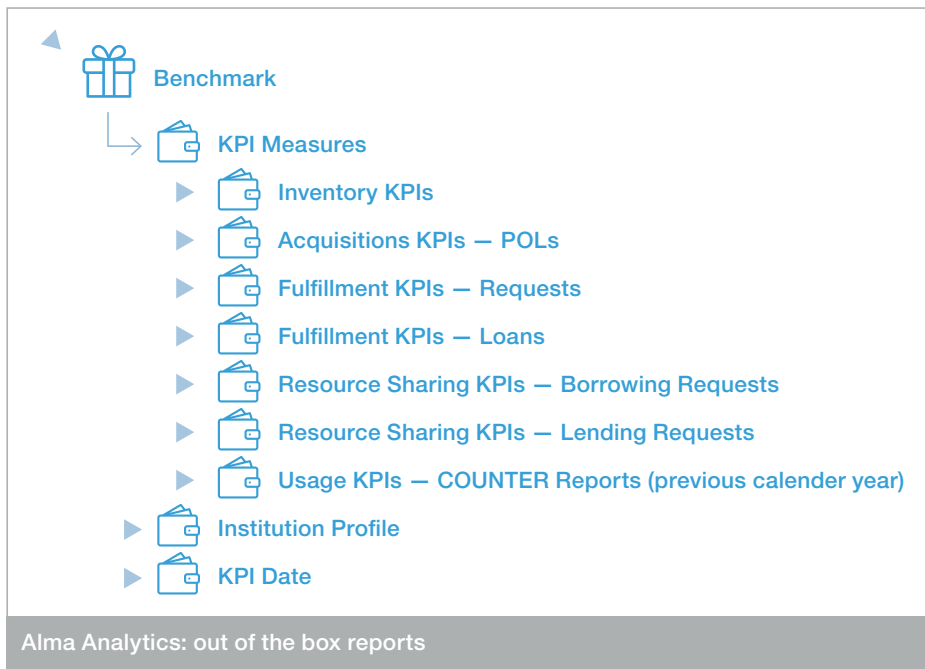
Benchmark

KPI Measures

Inventory KPIs

Acquisitions KPIs — POLs

Fulfillment KPIs — Requests

Fulfillment KPIs — Loans

Resource Sharing KPIs — Borrowing Requests

Resource Sharing KPIs — Lending Requests

Usage KPIs — COUNTER Reports (previous calender year)

Institution Profile

KPI Date

Alma Analytics: out of the box reports